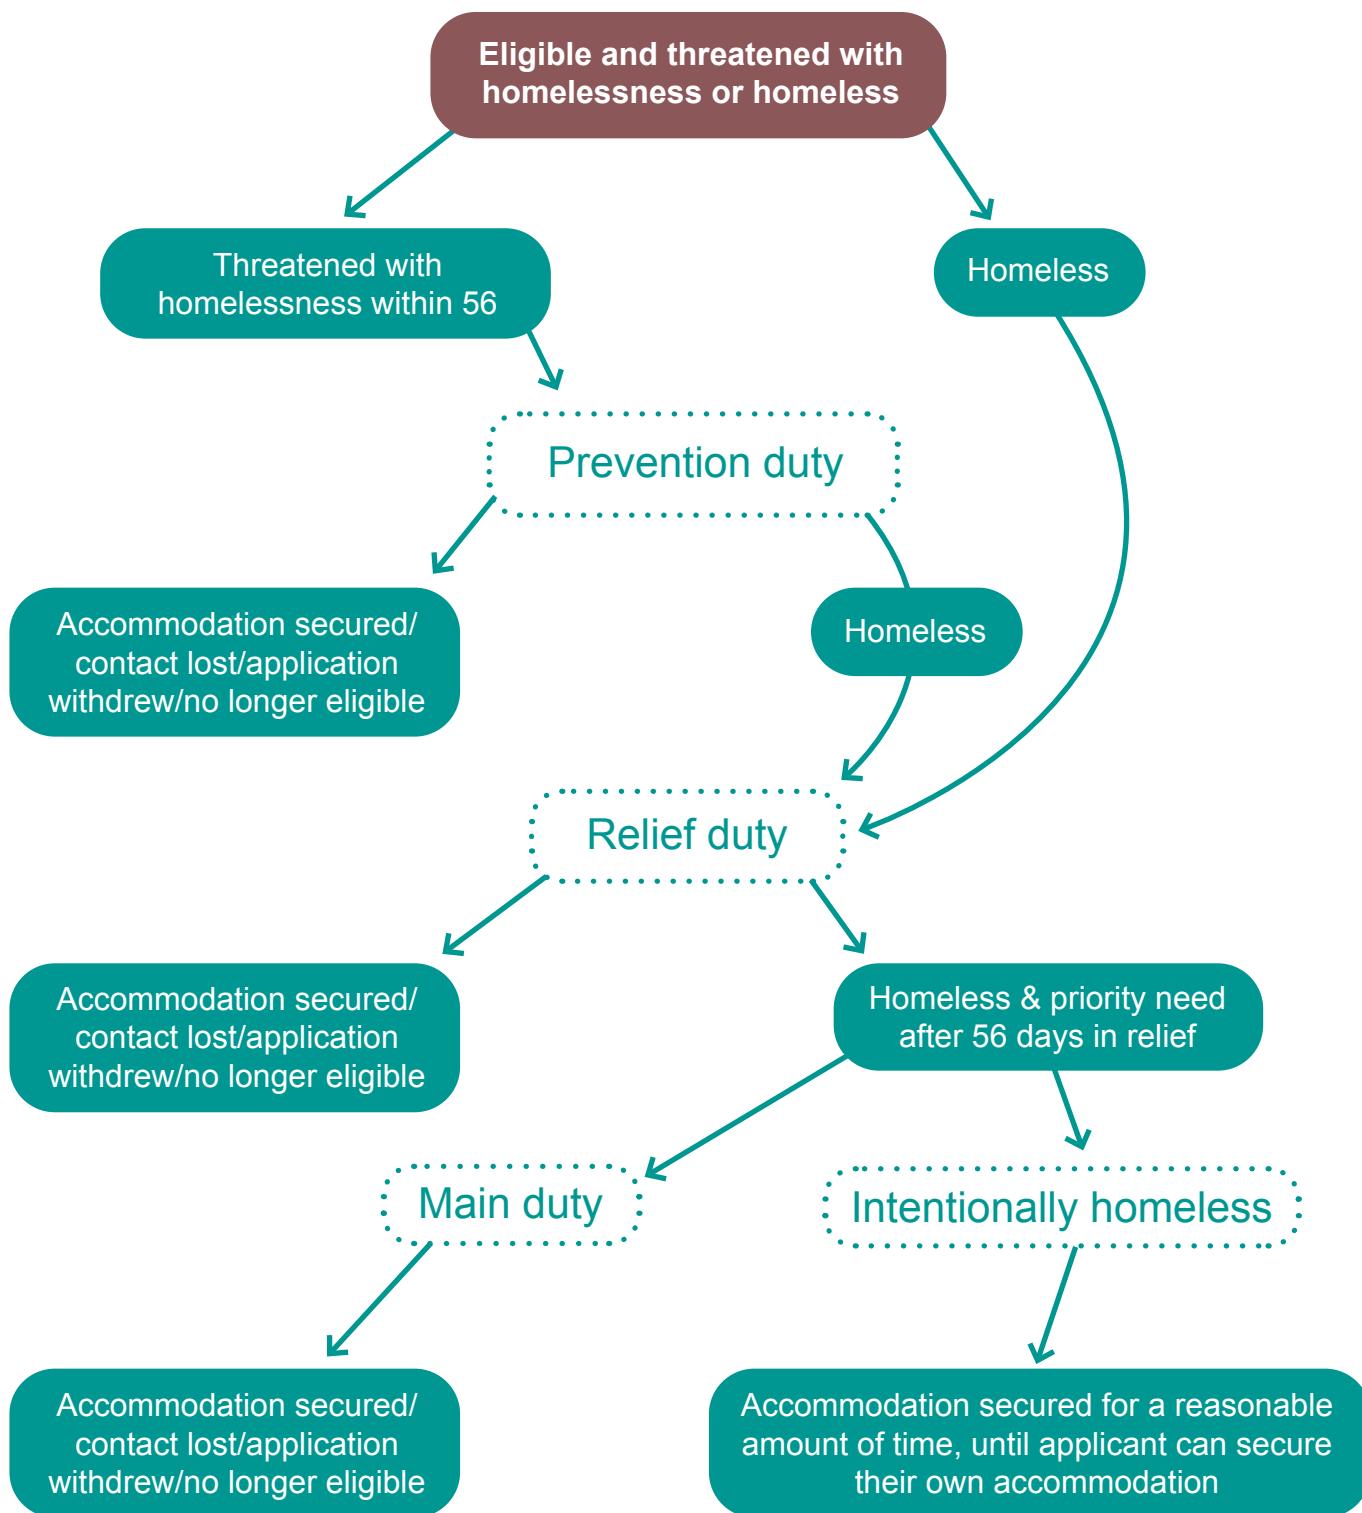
Eligible and threatened with homelessness or homeless

Threatened with homelessness within 56

Homeless

Prevention duty

Accommodation secured/ contact lost/application withdrew/no longer eligible

Homeless

Relief duty

Accommodation secured/ contact lost/application withdrew/no longer eligible

Homeless & priority need after 56 days in relief

Main duty

Intentionally homeless

Accommodation secured/ contact lost/application withdrew/no longer eligible

Accommodation secured for a reasonable amount of time, until applicant can secure their own accommodation